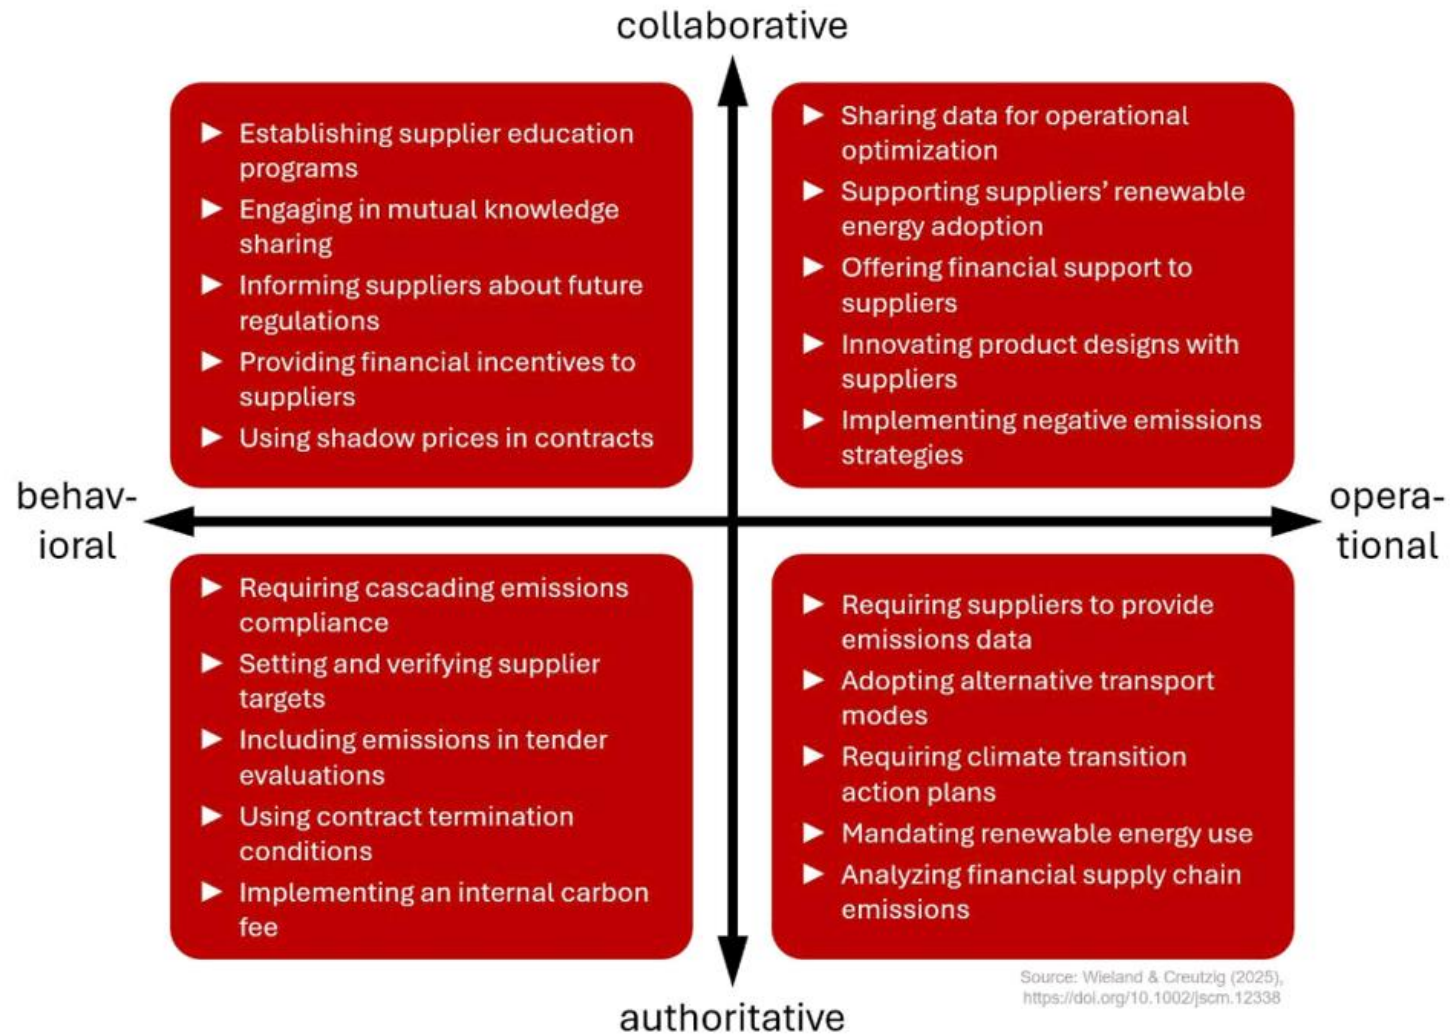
collaborative

▶ Establishing supplier education programs
▶ Engaging in mutual knowledge sharing
▶ Informing suppliers about future regulations
▶ Providing financial incentives to suppliers
▶ Using shadow prices in contracts

▶ Sharing data for operational optimization
▶ Supporting suppliers' renewable energy adoption
▶ Offering financial support to suppliers
▶ Innovating product designs with suppliers
▶ Implementing negative emissions strategies

behavioral

operational

▶ Requiring cascading emissions compliance
▶ Setting and verifying supplier targets
▶ Including emissions in tender evaluations
▶ Using contract termination conditions
▶ Implementing an internal carbon fee

▶ Requiring suppliers to provide emissions data
▶ Adopting alternative transport modes
▶ Requiring climate transition action plans
▶ Mandating renewable energy use
▶ Analyzing financial supply chain emissions

Source: Wieland & Creutzig (2025), https://doi.org/10.1002/jscm.12338

authoritative